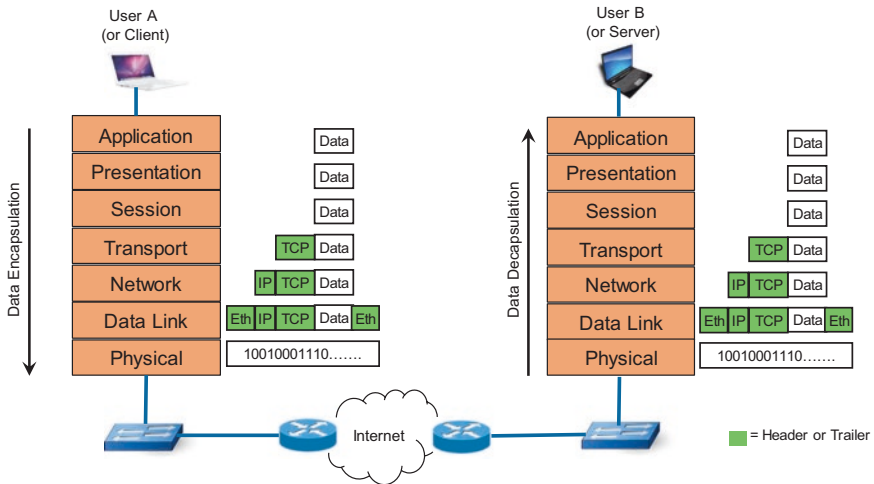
User A
(or Client)

Data Encapsulation

Application
Presentation
Session
Transport
Network
Data Link
Physical

Data
Data
Data
TCP Data
IP TCP Data
Eth IP TCP Data Eth
10010001110…….

User B
(or Server)

Data Decapsulation

Application
Presentation
Session
Transport
Network
Data Link
Physical

Data
Data
Data
TCP Data
IP TCP Data
Eth IP TCP Data Eth
10010001110…….

Internet

= Header or Trailer